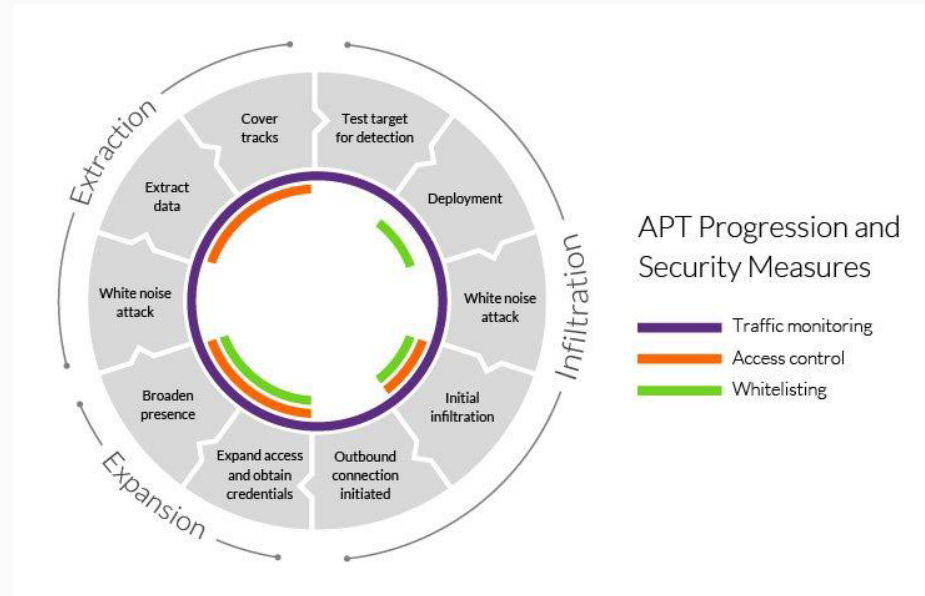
Extraction

Cover tracks

Test target for detection

Deployment

Extract data

White noise attack

White noise attack

Infiltration

Broaden presence

Initial infiltration

Expand access and obtain credentials

Outbound connection initiated

Expansion

APT Progression and Security Measures

Traffic monitoring

Access control

Whitelisting